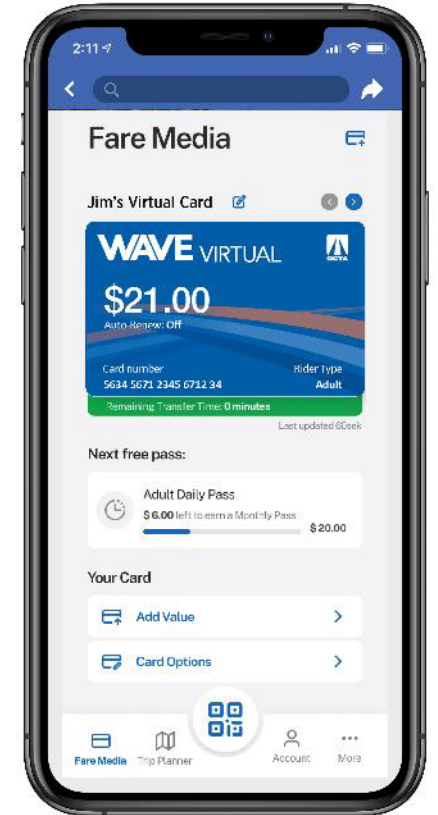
2:11

Fare Media

Jim's Virtual Card

WAVE VIRTUAL

OCTA

$21.00

Auto Renew: Off

Card number
5634 5671 2345 6712 34

Rider Type
Adult

Remaining Transfer Time: 0 minutes

Last updated 60sek

Next free pass:

Adult Daily Pass
$ 6.00 left to earn a Monthly Pass
$ 20.00

Your Card

Add Value

Card Options

Fare Media
Trip Planner
Account
More